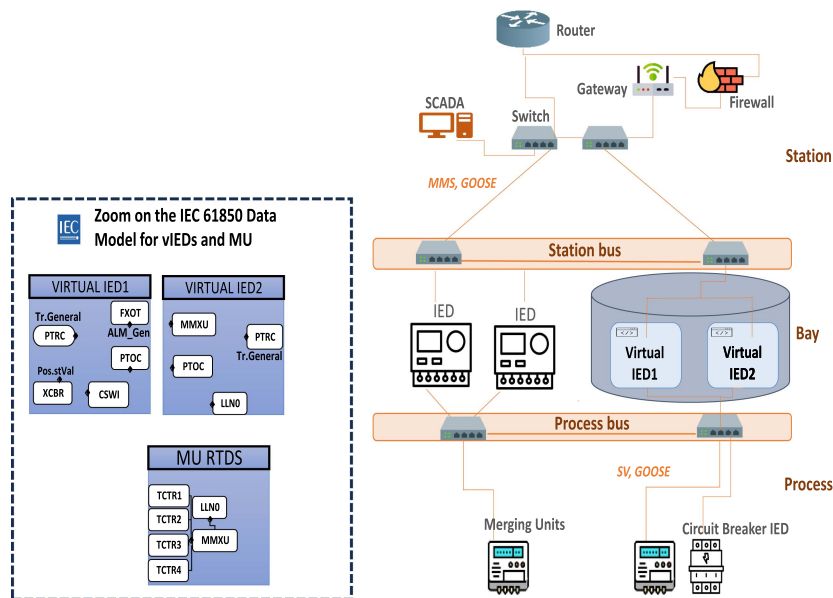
Router

Gateway

Firewall

SCADA

Switch

Station

MMS, GOOSE

IEC

Zoom on the IEC 61850 Data Model for vIEDs and MU

Station bus

VIRTUAL IED1

Tr.General

PTRC

FXOT

ALM_Gen

PTOC

Pos.stVal

XCBR

CSWI

VIRTUAL IED2

MMXU

PTRC

Tr.General

PTOC

LLN0

IED

IED

Virtual IED1

Virtual IED2

Bay

Process bus

MU RTDS

TCTR1

LLN0

TCTR2

TCTR3

MMXU

TCTR4

SV, GOOSE

Process

Merging Units

Circuit Breaker IED